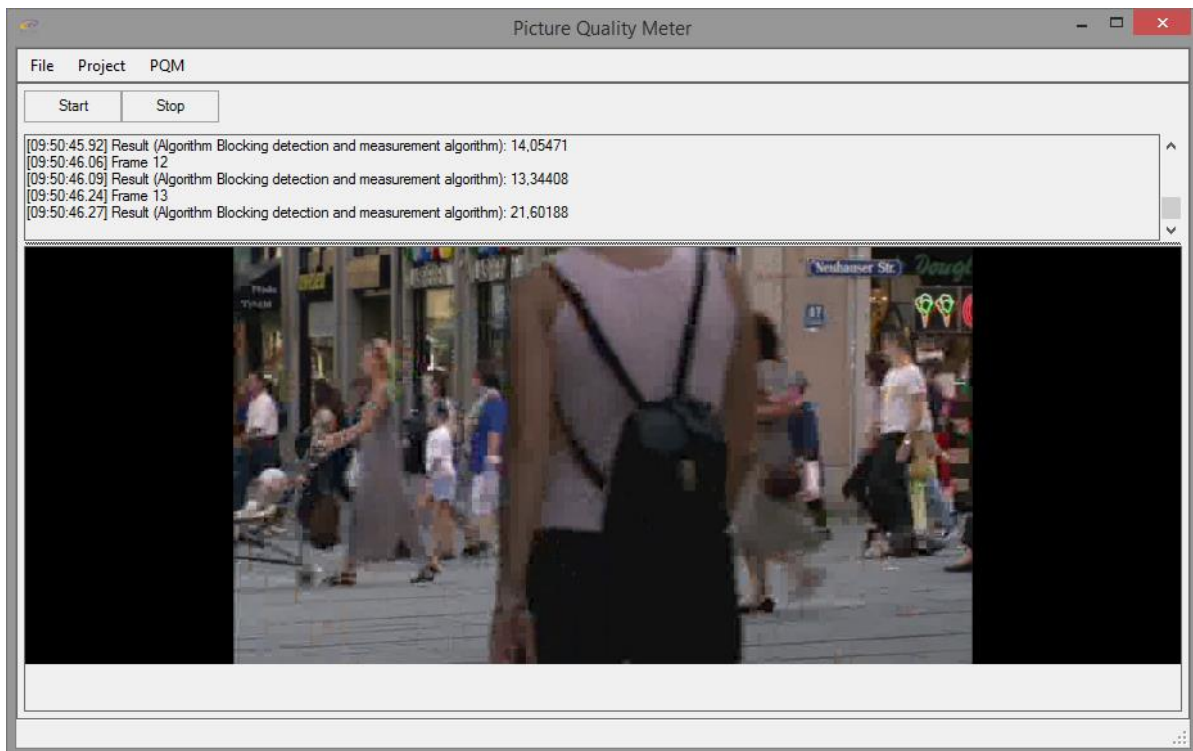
Picture Quality Meter

File Project PQM

Start Stop

[09:50:45.92] Result (Algorithm Blocking detection and measurement algorithm): 14,05471
[09:50:46.06] Frame 12
[09:50:46.09] Result (Algorithm Blocking detection and measurement algorithm): 13,34408
[09:50:46.24] Frame 13
[09:50:46.27] Result (Algorithm Blocking detection and measurement algorithm): 21,60188

Neuhauser Str.

47